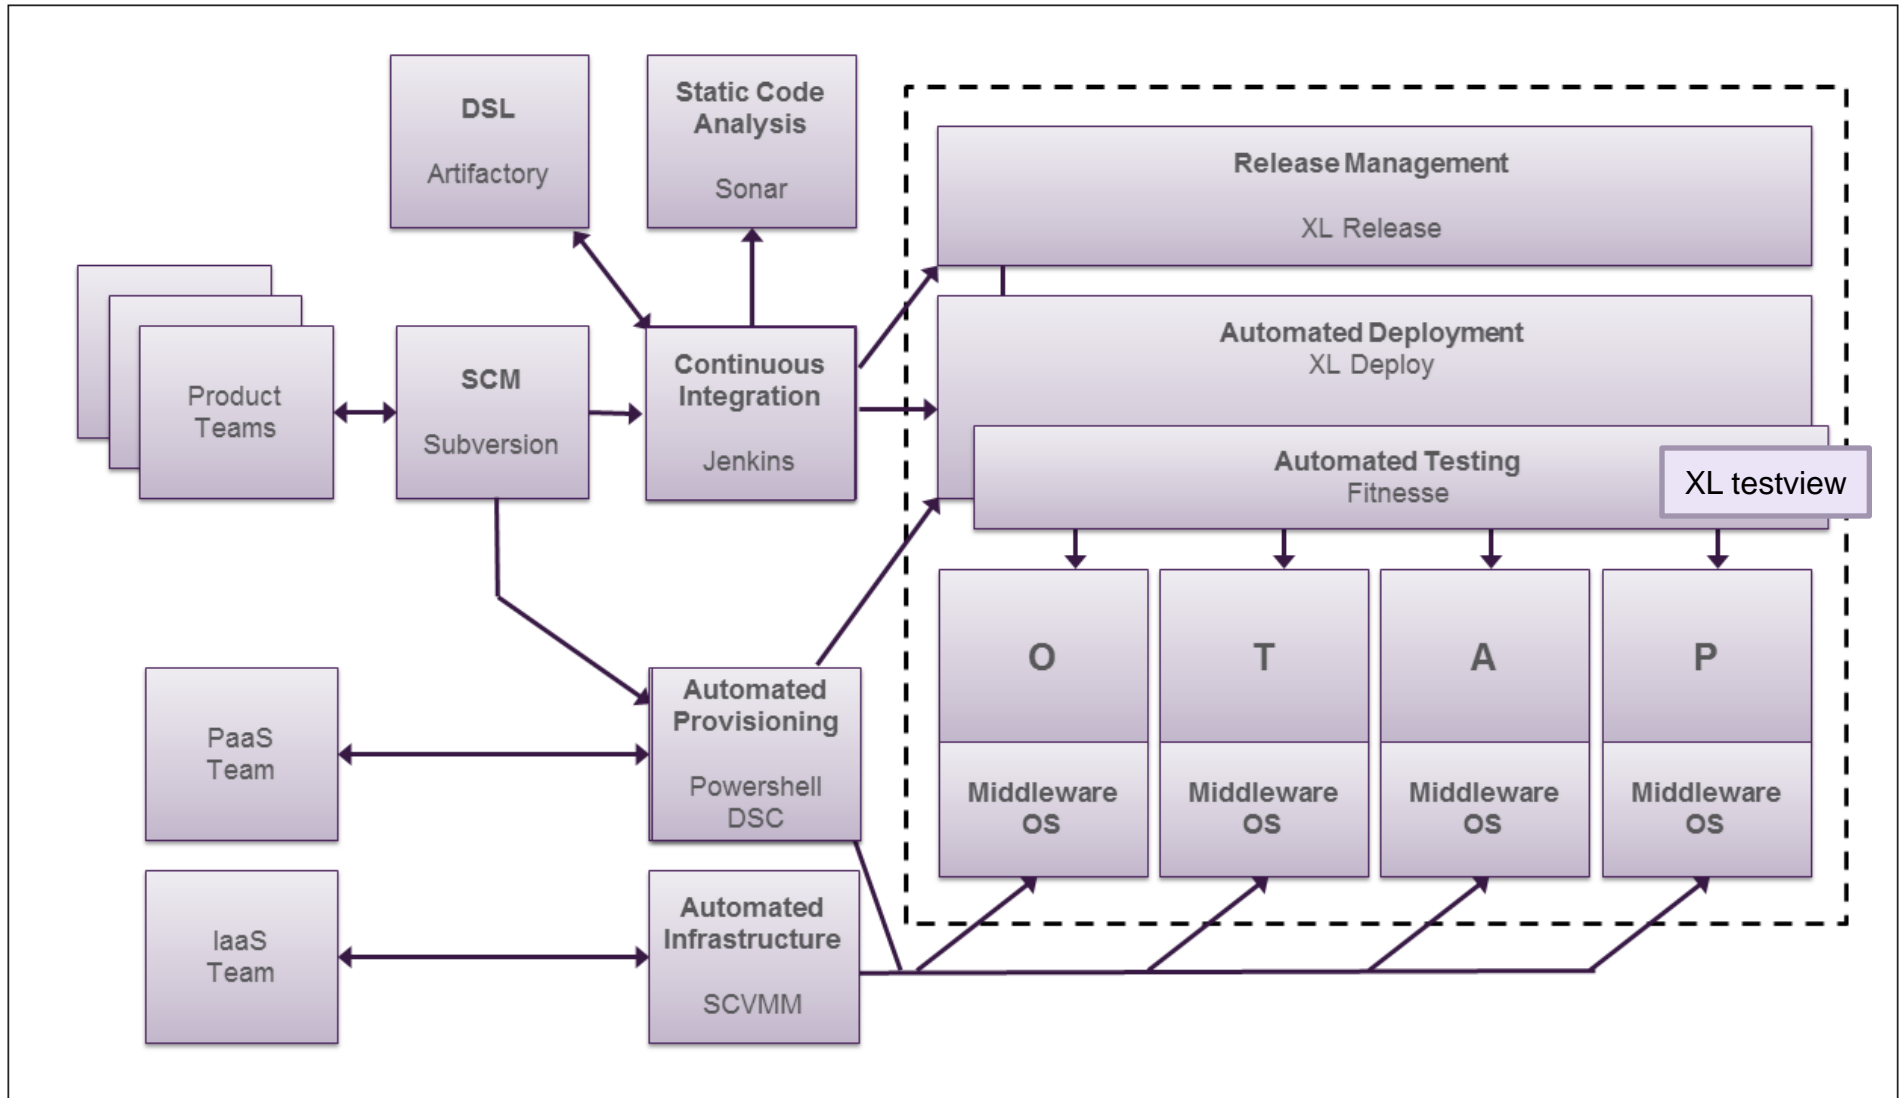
DSL

Artifactory

Static Code Analysis

Sonar

Release Management

XL Release

Product Teams

SCM

Subversion

Continuous Integration

Jenkins

Automated Deployment
XL Deploy

Automated Testing
Fitnesse

XL testview

O

T

A

P

PaaS Team

Automated Provisioning

Powershell DSC

Middleware OS

Middleware OS

Middleware OS

Middleware OS

IaaS Team

Automated Infrastructure

SCVMM